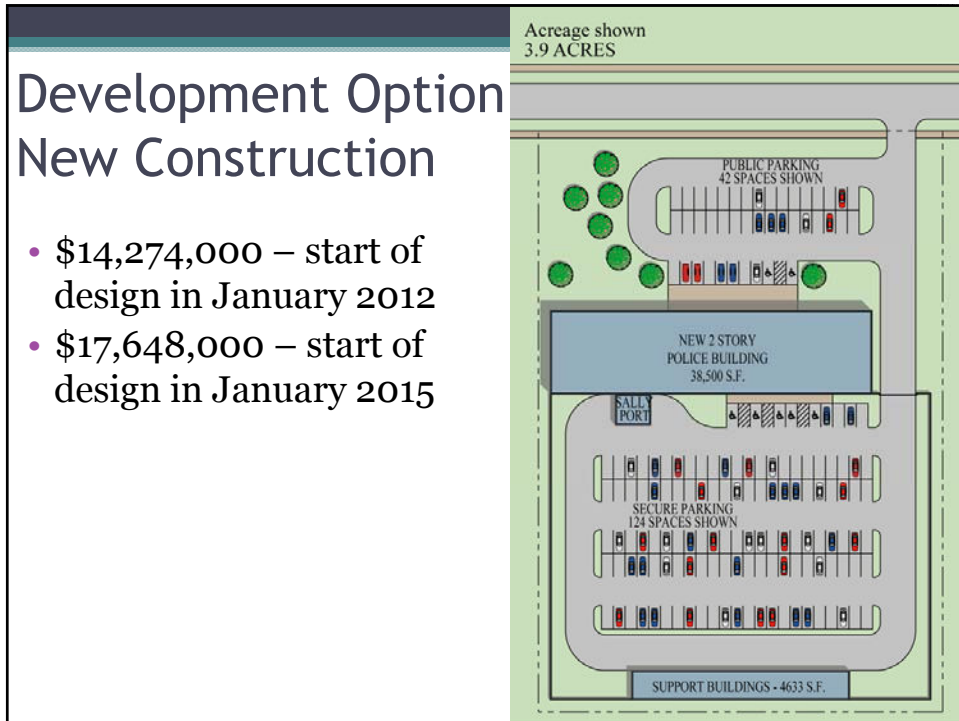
Development Option
New Construction

• $14,274,000 – start of design in January 2012
• $17,648,000 – start of design in January 2015

Acreage shown
3.9 ACRES

PUBLIC PARKING
42 SPACES SHOWN

NEW 2 STORY
POLICE BUILDING
38,500 S.F.

SALLY PORT

SECURE PARKING
124 SPACES SHOWN

SUPPORT BUILDINGS - 4633 S.F.